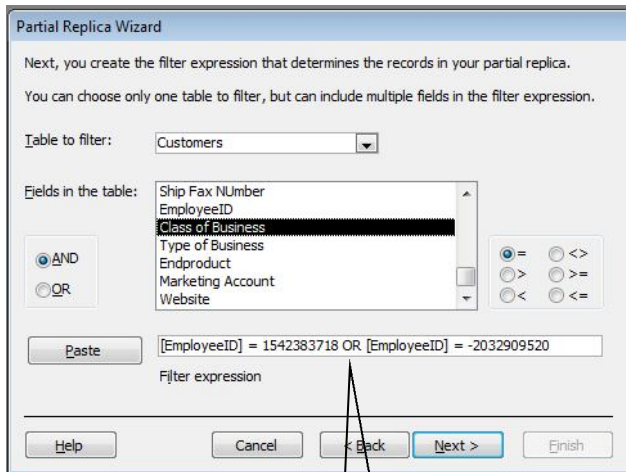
Partial Replica Wizard

Next, you create the filter expression that determines the records in your partial replica.

You can choose only one table to filter, but can include multiple fields in the filter expression.

Table to filter: Customers

Fields in the table:
Ship Fax NUmber
EmployeeID
Class of Business
Type of Business
Endproduct
Marketing Account
Website

AND
OR

=
<>
>
>=
<
<=

Paste

[EmployeeID] = 1542383718 OR [EmployeeID] = -2032909520

Filter expression

Help
Cancel
< Back
Next >
Finish